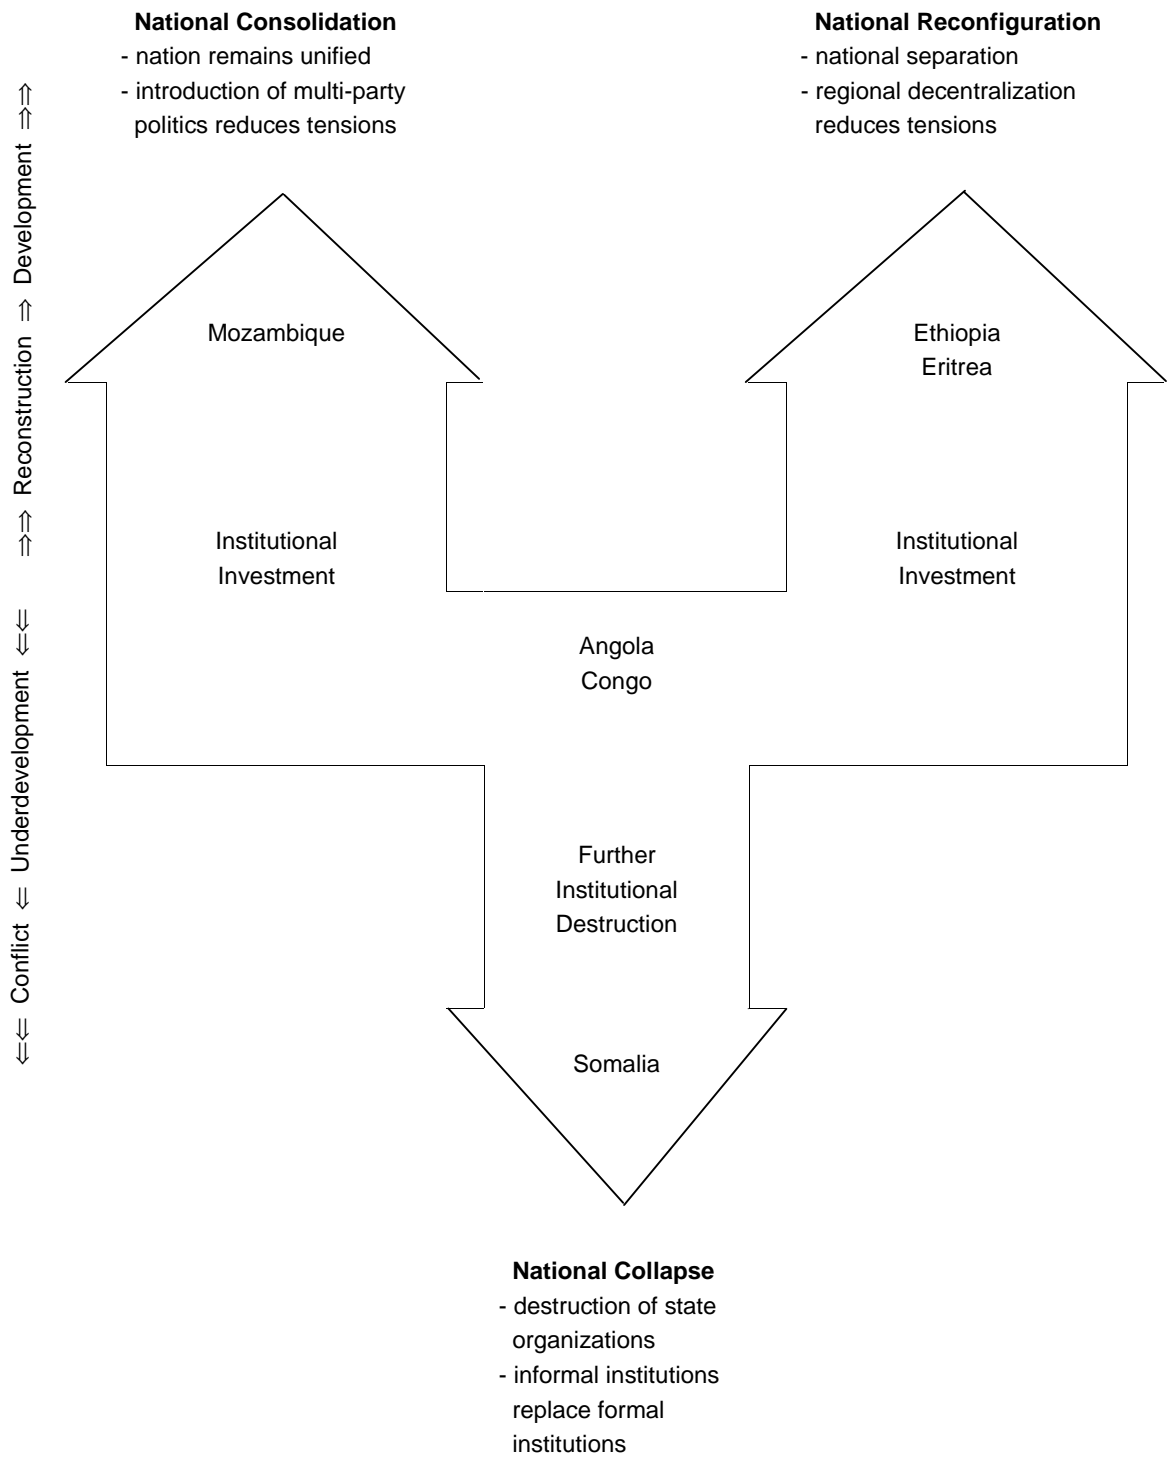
⇐⇐ Conflict ⇐ Underdevelopment ⇐⇐ ⇒⇒ Reconstruction ⇒ Development ⇒⇒

**National Consolidation**
- nation remains unified
- introduction of multi-party politics reduces tensions

**National Reconfiguration**
- national separation
- regional decentralization reduces tensions

Mozambique

Ethiopia
Eritrea

Institutional Investment

Institutional Investment

Angola
Congo

Further Institutional Destruction

Somalia

**National Collapse**
- destruction of state organizations
- informal institutions replace formal institutions